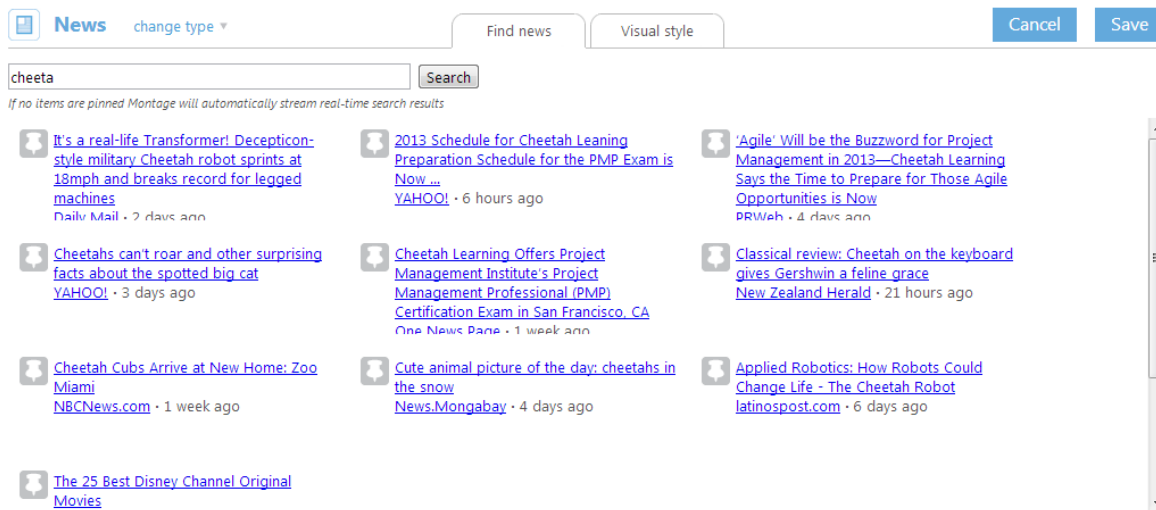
News change type ▾

Find news | Visual style

Cancel | Save

cheeta

Search

If no items are pinned Montage will automatically stream real-time search results

It's a real-life Transformer! Decepticon-style military Cheetah robot sprints at 18mph and breaks record for legged machines
Daily Mail • 2 days ago

2013 Schedule for Cheetah Leaning Preparation Schedule for the PMP Exam is Now ...
YAHOO! • 6 hours ago

'Agile' Will be the Buzzword for Project Management in 2013—Cheetah Learning Says the Time to Prepare for Those Agile Opportunities is Now
PRWeb • 4 days ago

Cheetahs can't roar and other surprising facts about the spotted big cat
YAHOO! • 3 days ago

Cheetah Learning Offers Project Management Institute's Project Management Professional (PMP) Certification Exam in San Francisco, CA
One News Page • 1 week ago

Classical review: Cheetah on the keyboard gives Gershwin a feline grace
New Zealand Herald • 21 hours ago

Cheetah Cubs Arrive at New Home: Zoo Miami
NBCNews.com • 1 week ago

Cute animal picture of the day: cheetahs in the snow
News.Mongabay • 4 days ago

Applied Robotics: How Robots Could Change Life - The Cheetah Robot
latinospost.com • 6 days ago

The 25 Best Disney Channel Original Movies